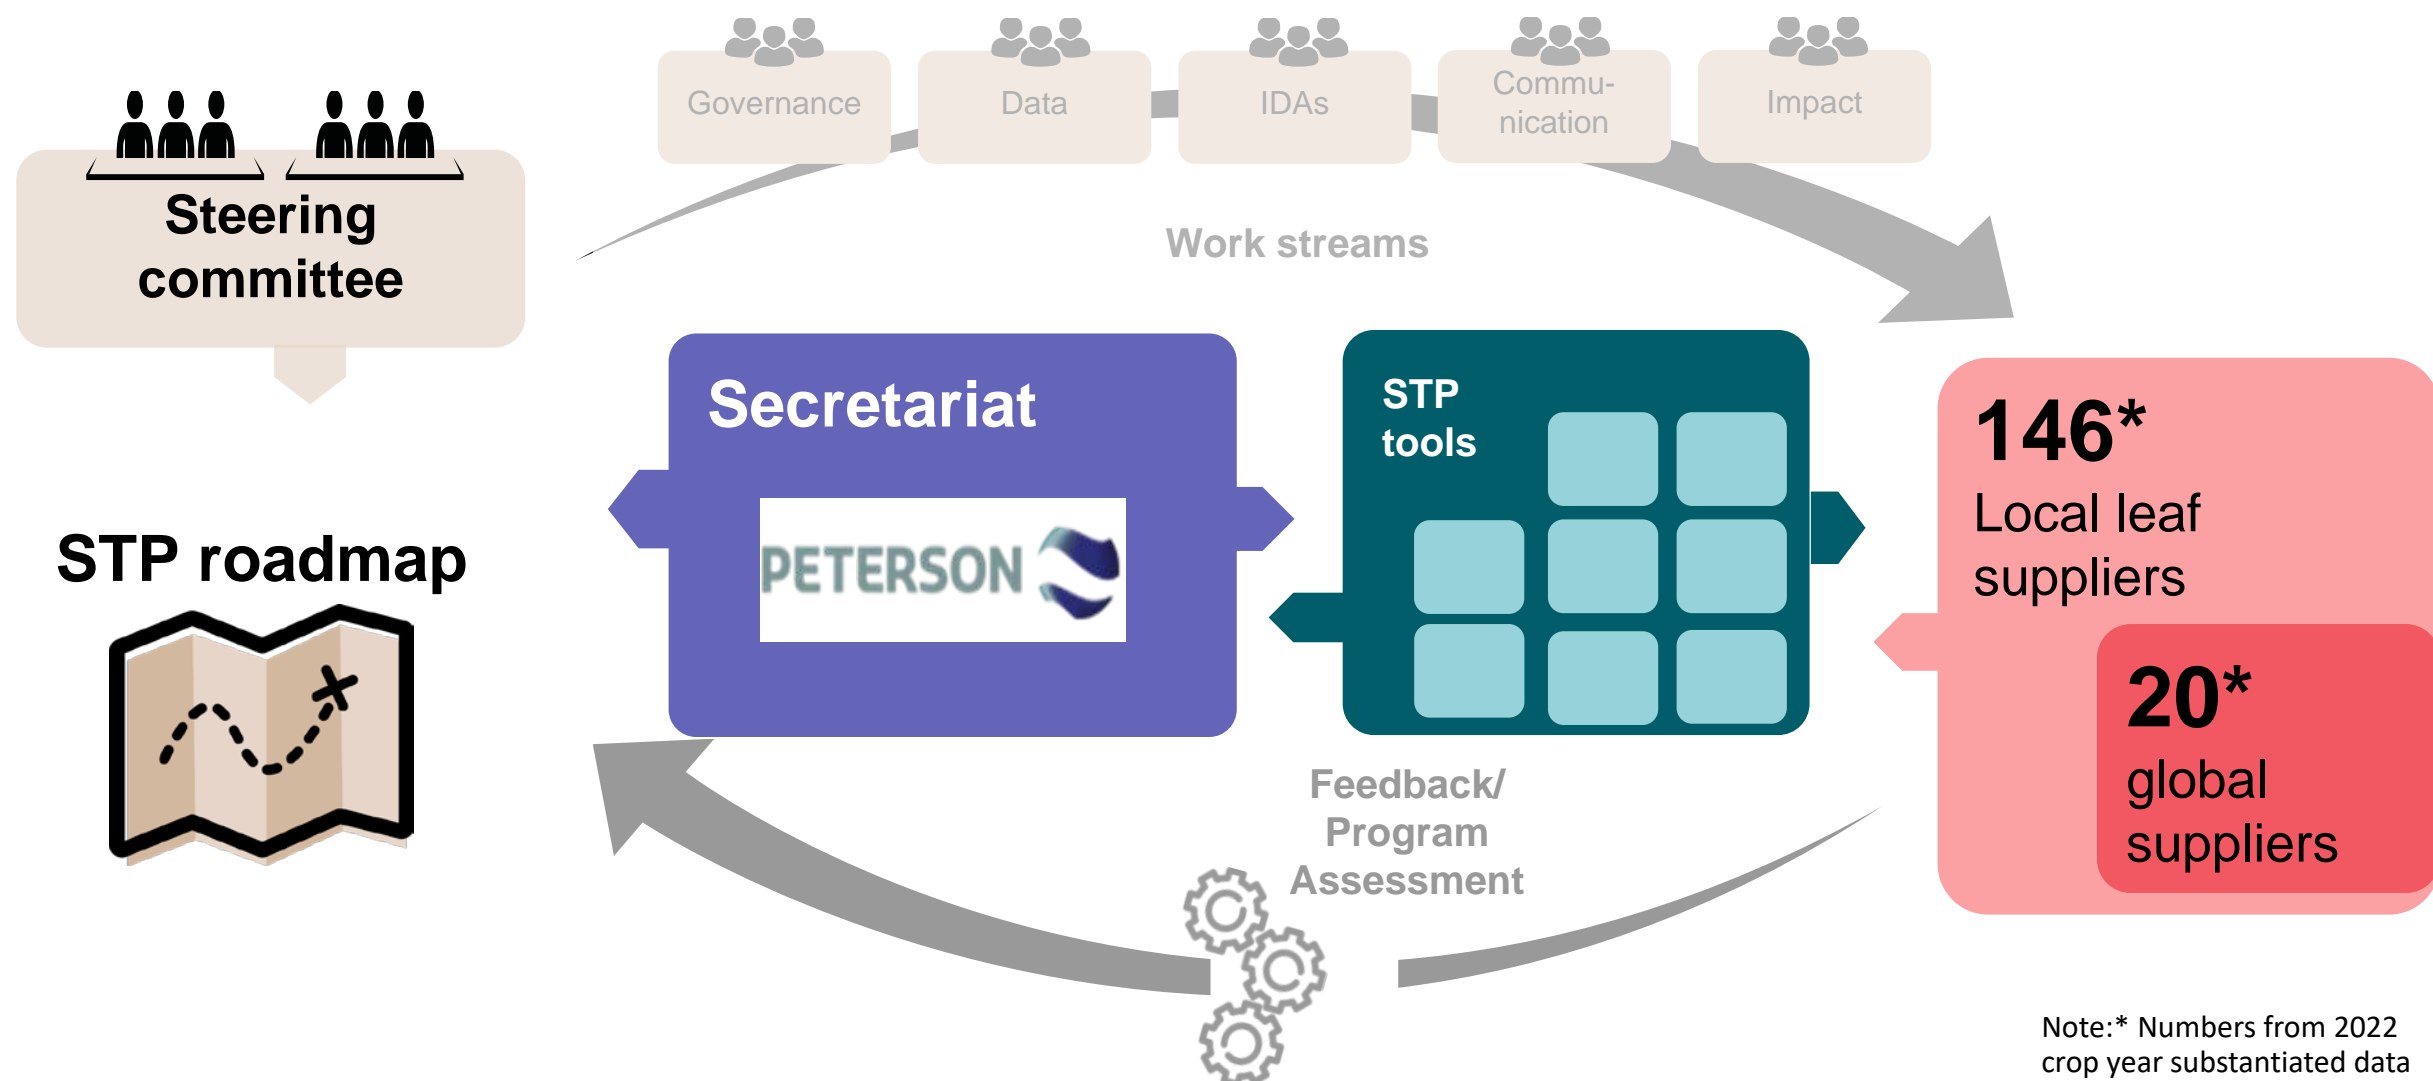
Steering committee

Governance

Data

IDAs

Communication

Impact

Work streams

STP roadmap

Secretariat

PETERSON

STP tools

146*
Local leaf suppliers

20*
global suppliers

Feedback/ Program Assessment

Note:* Numbers from 2022 crop year substantiated data